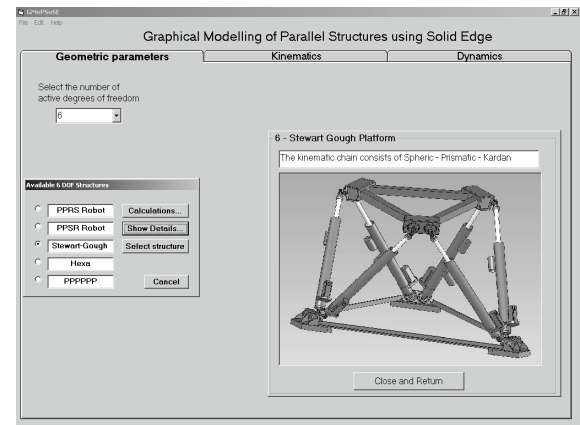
GMoPSuSE
File Edit Help

Graphical Modelling of Parallel Structures using Solid Edge

Geometric parameters
Kinematics
Dynamics

Select the number of active degrees of freedom
6

Available 6 DOF Structures
PPRS Robot
Calculations...
PPSR Robot
Show Details...
Stewart-Gough
Select structure
Hexa
PPPPPP
Cancel

6 - Stewart Gough Platform
The kinematic chain consists of Spheric - Prismatic - Kardan

Close and Return